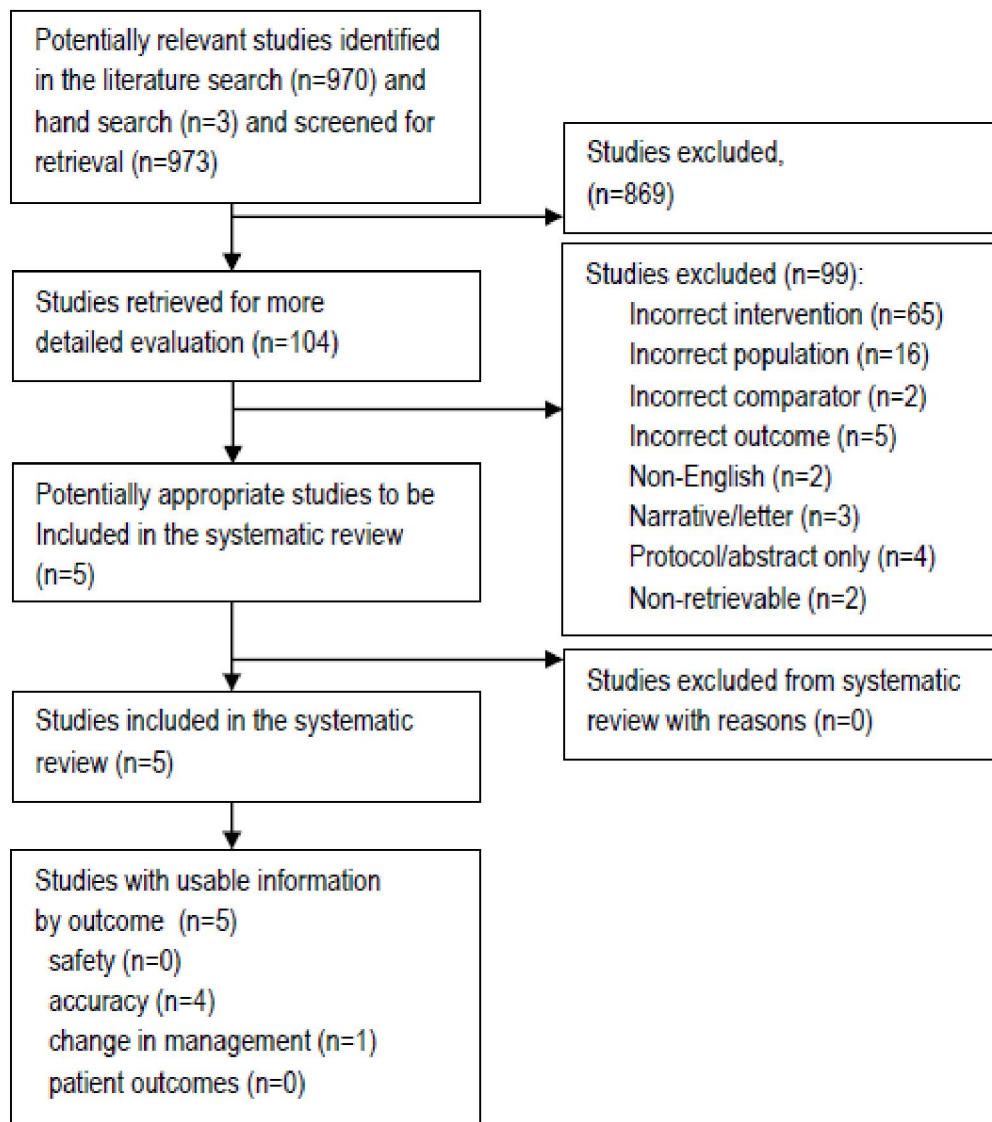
Potentially relevant studies identified in the literature search (n=970) and hand search (n=3) and screened for retrieval (n=973)

Studies excluded, (n=869)

Studies retrieved for more detailed evaluation (n=104)

Studies excluded (n=99):
Incorrect intervention (n=65)
Incorrect population (n=16)
Incorrect comparator (n=2)
Incorrect outcome (n=5)
Non-English (n=2)
Narrative/letter (n=3)
Protocol/abstract only (n=4)
Non-retrievable (n=2)

Potentially appropriate studies to be Included in the systematic review (n=5)

Studies excluded from systematic review with reasons (n=0)

Studies included in the systematic review (n=5)

Studies with usable information by outcome (n=5)
safety (n=0)
accuracy (n=4)
change in management (n=1)
patient outcomes (n=0)